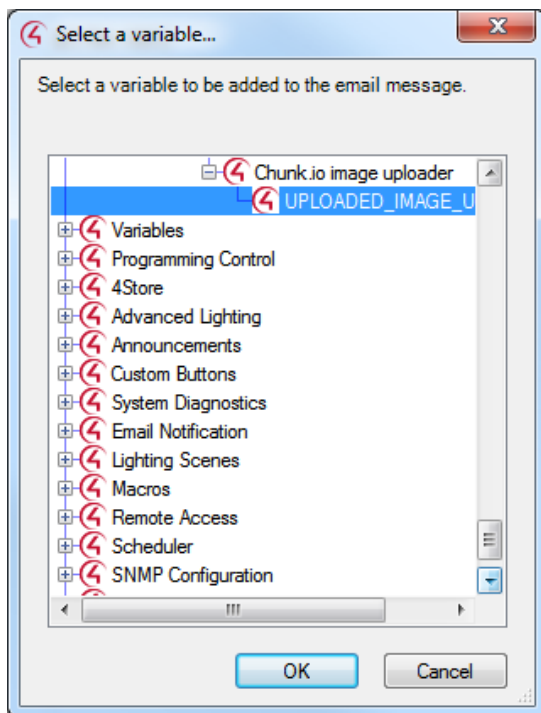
Select a variable...

Select a variable to be added to the email message.

Chunk.io image uploader
UPLOADED_IMAGE_U
Variables
Programming Control
4Store
Advanced Lighting
Announcements
Custom Buttons
System Diagnostics
Email Notification
Lighting Scenes
Macros
Remote Access
Scheduler
SNMP Configuration

OK
Cancel